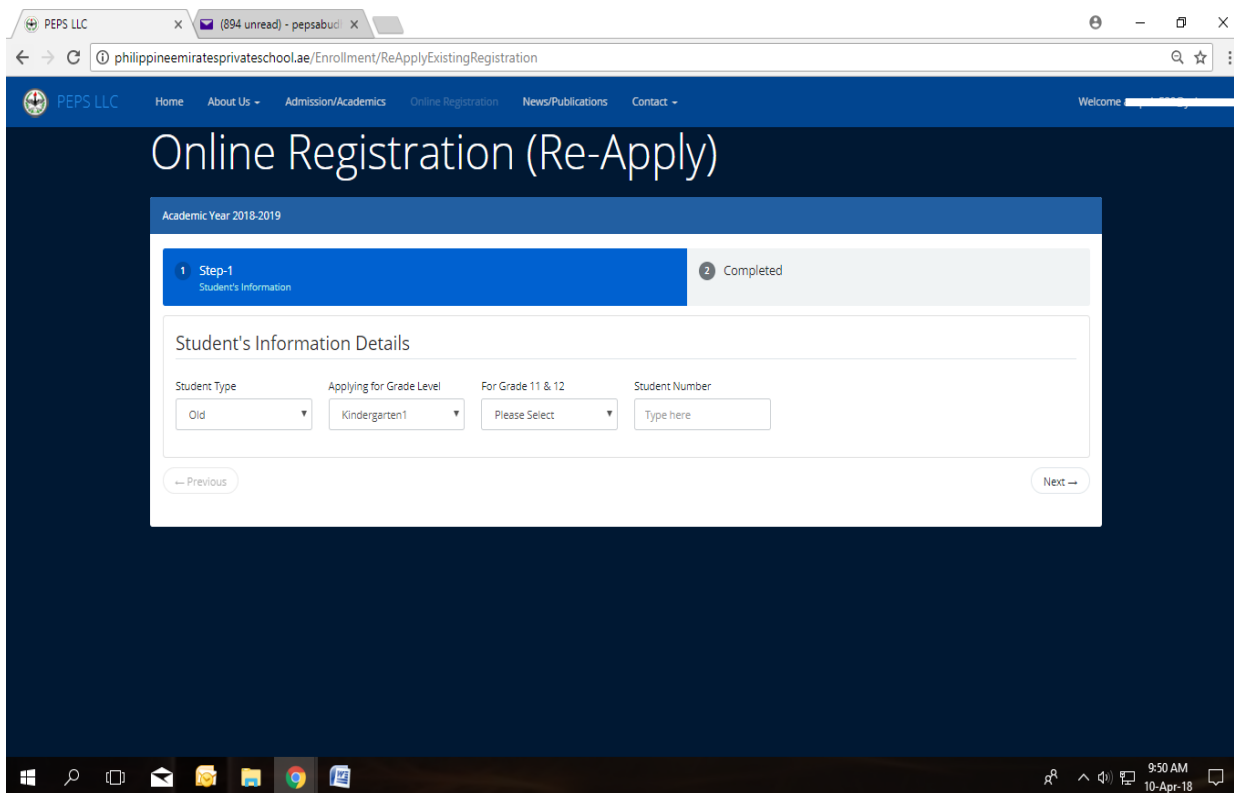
PEPS LLC ×
(894 unread) - pepsabudl ×

philippineemiratesprivateschool.ae/Enrollment/ReApplyExistingRegistration

PEPS LLC Home About Us Admission/Academics Online Registration News/Publications Contact Welcome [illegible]

Online Registration (Re-Apply)

Academic Year 2018-2019

1 Step-1
Student's Information

2 Completed

Student's Information Details

Student Type
Old

Applying for Grade Level
Kindergarten1

For Grade 11 & 12
Please Select

Student Number
Type here

← Previous

Next →

9:50 AM
10-Apr-18